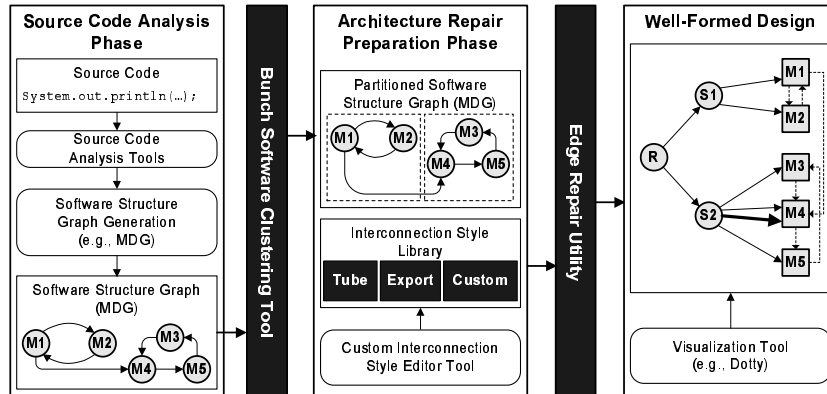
Source Code Analysis Phase

Source Code
System.out.println(…);

Source Code Analysis Tools

Software Structure Graph Generation (e.g., MDG)

Software Structure Graph (MDG)

M1
M2
M3
M4
M5

Bunch Software Clustering Tool

Architecture Repair Preparation Phase

Partitioned Software Structure Graph (MDG)

M1
M2
M3
M4
M5

Interconnection Style Library

Tube
Export
Custom

Custom Interconnection Style Editor Tool

Edge Repair Utility

Well-Formed Design

R
S1
S2
M1
M2
M3
M4
M5

Visualization Tool (e.g., Dotty)